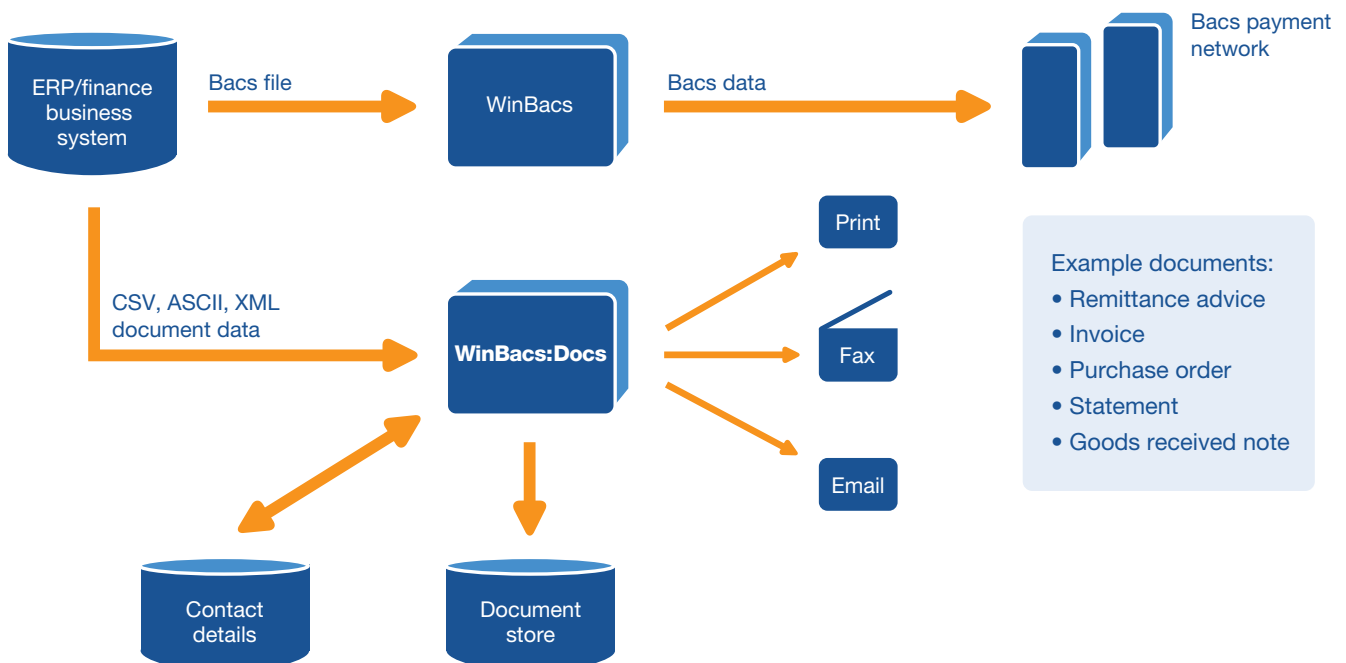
ERP/finance business system

Bacs file

WinBacs

Bacs data

Bacs payment network

CSV, ASCII, XML document data

WinBacs:Docs

Print

Fax

Email

Example documents:
• Remittance advice
• Invoice
• Purchase order
• Statement
• Goods received note

Contact details

Document store